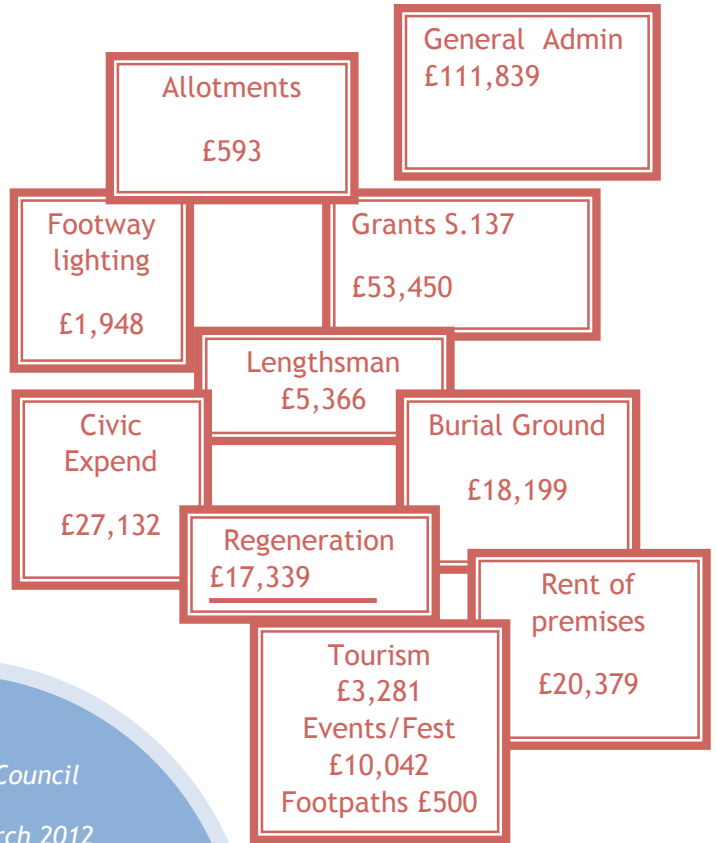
General Admin
£111,839

Allotments

£593

Footway lighting

£1,948

Grants S.137

£53,450

Lengthsman
£5,366

Civic Expend

£27,132

Burial Ground

£18,199

Regeneration
£17,339

Rent of premises

£20,379

Tourism
£3,281
Events/Fest
£10,042
Footpaths £500

Council

rch 2012